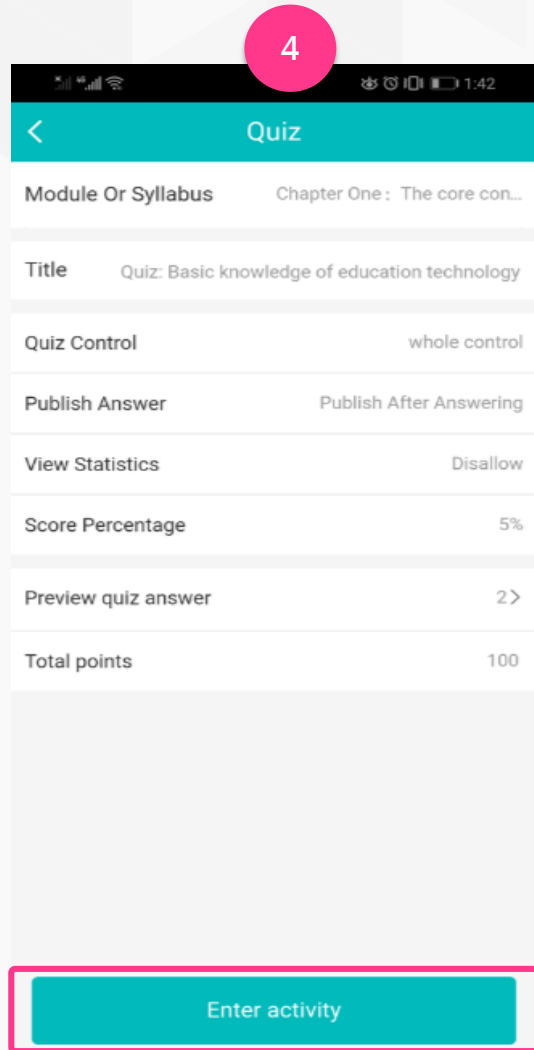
4

1:42

Quiz

Module Or Syllabus Chapter One : The core con...

Title Quiz: Basic knowledge of education technology

Quiz Control whole control

Publish Answer Publish After Answering

View Statistics Disallow

Score Percentage 5%

Preview quiz answer 2

Total points 100

Enter activity